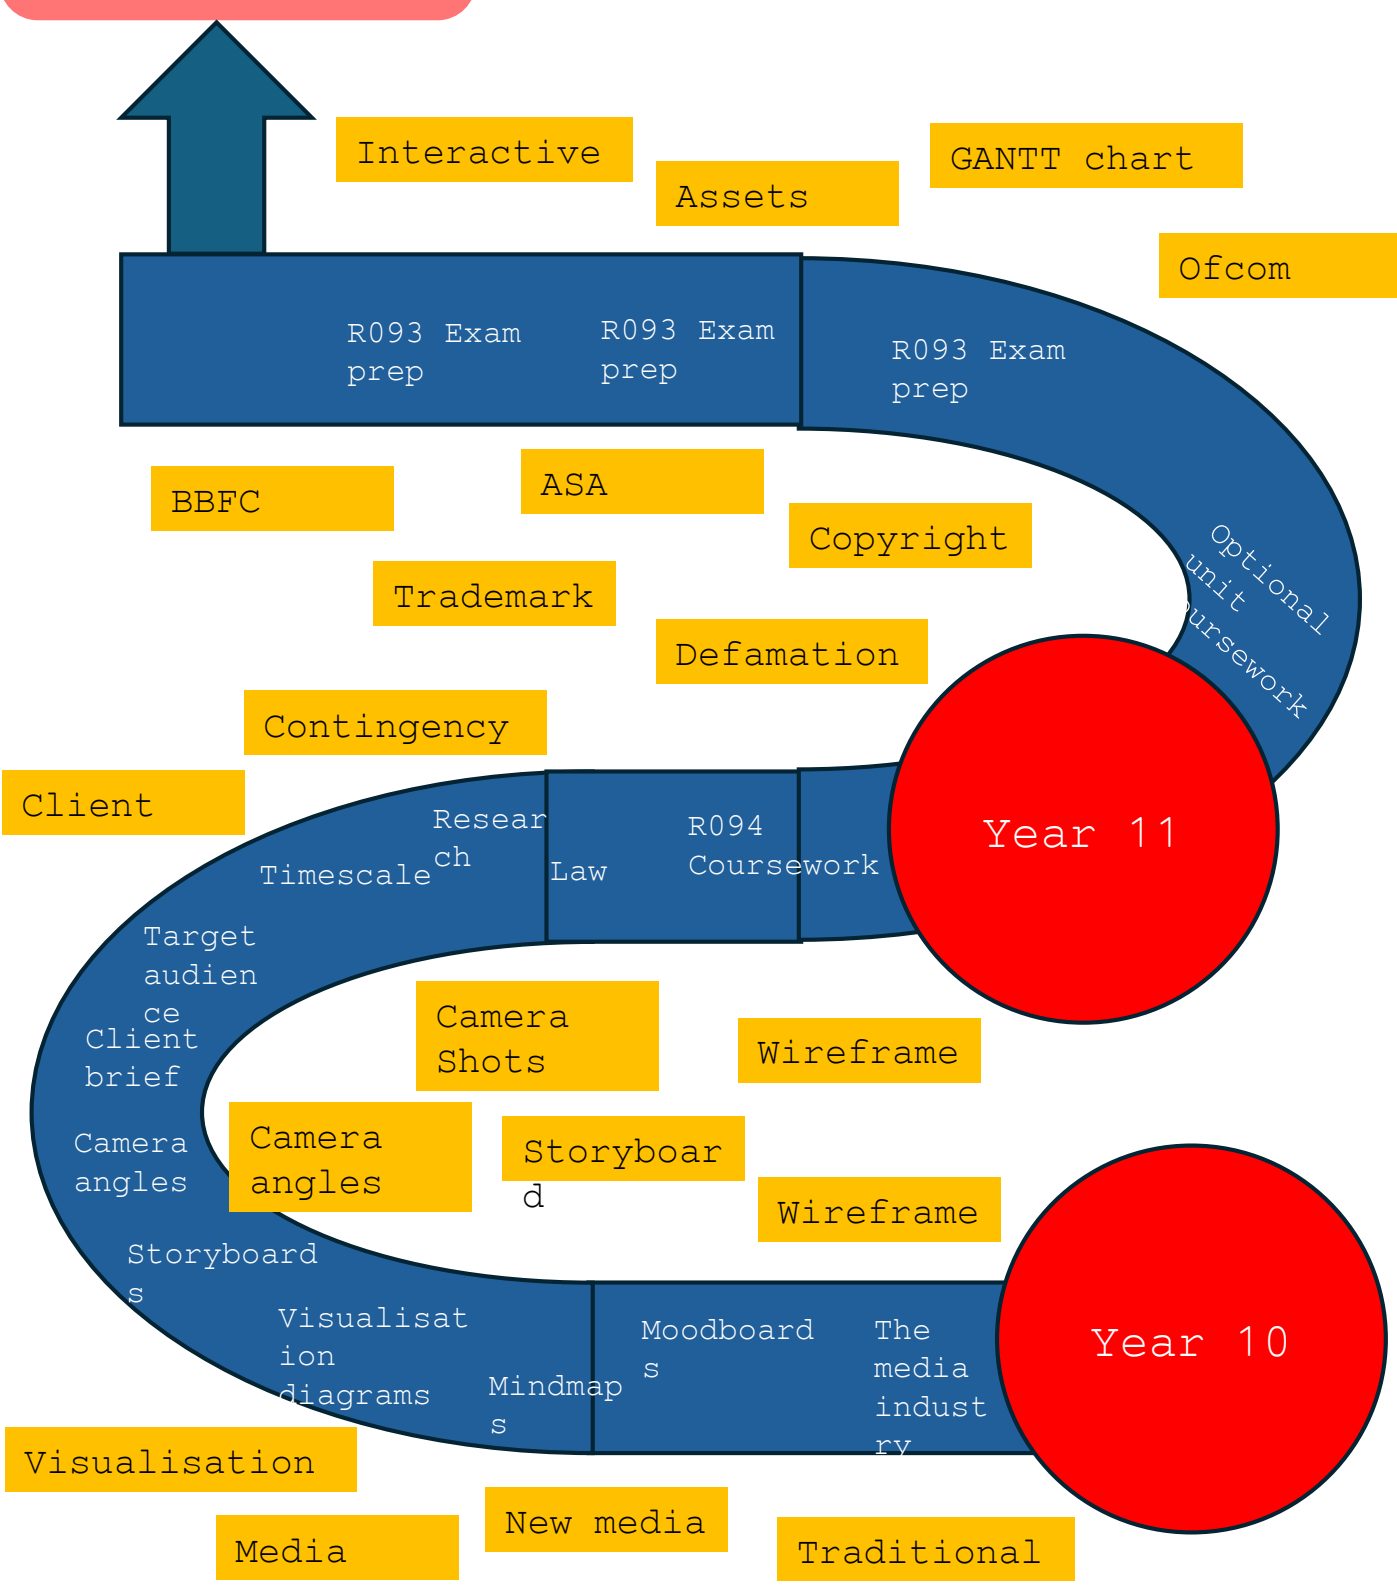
Interactive

Assets

GANTT chart

Ofcom

R093 Exam prep

R093 Exam prep

R093 Exam prep

BBFC

ASA

Copyright

Trademark

Defamation

Optional unit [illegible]ursework

Contingency

Client

Year 11

Research

Timescale

Law

R094 Coursework

Target audience

Client brief

Camera Shots

Wireframe

Camera angles

Camera angles

Storyboard

Wireframe

Storyboards

Visualisation diagrams

Mindmaps

Moodboards

The media industry

Year 10

Visualisation

New media

Media

Traditional